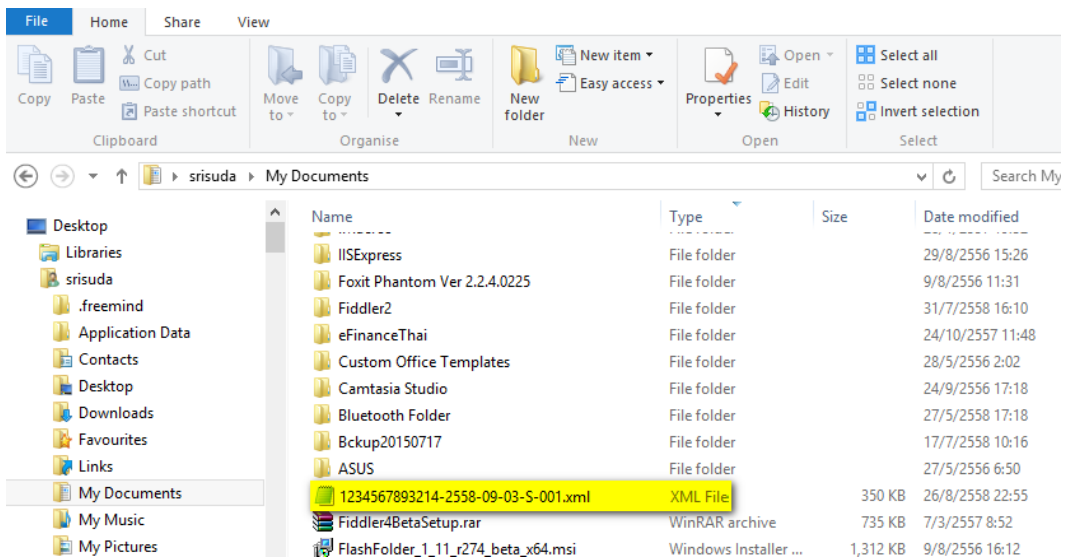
File Home Share View

Copy Paste Cut Copy path Paste shortcut
Clipboard

Move to Copy to Delete Rename
Organise

New folder New item Easy access
New

Properties Open Edit History
Open

Select all Select none Invert selection
Select

srisuda › My Documents

Search My

Desktop
Libraries
srisuda
.freemind
Application Data
Contacts
Desktop
Downloads
Favourites
Links
My Documents
My Music
My Pictures

| Name | Type | Size | Date modified |
|---|---|---|---|
| IISExpress | File folder | | 29/8/2556 15:26 |
| Foxit Phantom Ver 2.2.4.0225 | File folder | | 9/8/2556 11:31 |
| Fiddler2 | File folder | | 31/7/2558 16:10 |
| eFinanceThai | File folder | | 24/10/2557 11:48 |
| Custom Office Templates | File folder | | 28/5/2556 2:02 |
| Camtasia Studio | File folder | | 24/9/2556 17:18 |
| Bluetooth Folder | File folder | | 27/5/2558 17:18 |
| Bckup20150717 | File folder | | 17/7/2558 10:16 |
| ASUS | File folder | | 27/5/2556 6:50 |
| 1234567893214-2558-09-03-S-001.xml | XML File | 350 KB | 26/8/2558 22:55 |
| Fiddler4BetaSetup.rar | WinRAR archive | 735 KB | 7/3/2557 8:52 |
| FlashFolder_1_11_r274_beta_x64.msi | Windows Installer ... | 1,312 KB | 9/8/2556 16:12 |